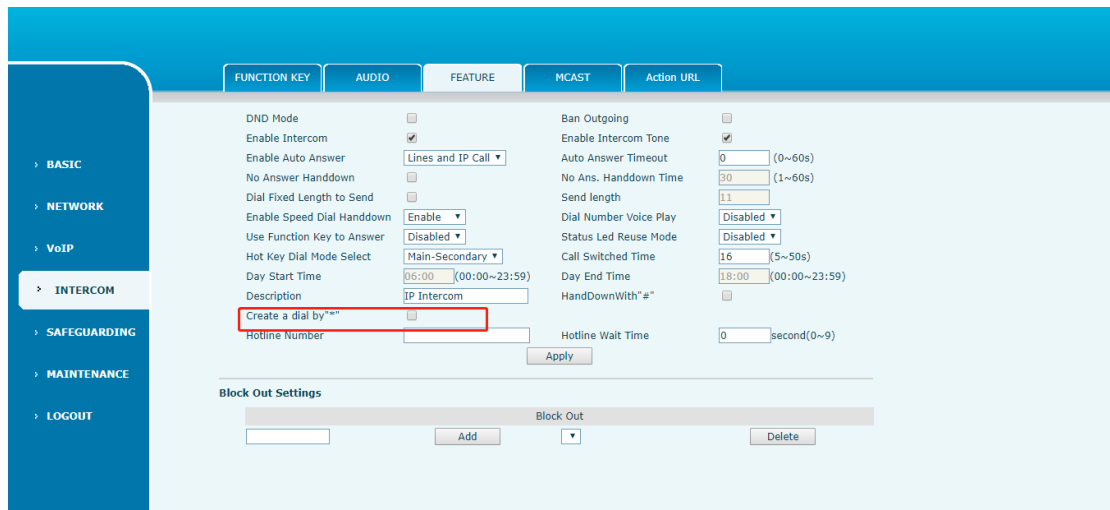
FUNCTION KEY AUDIO FEATURE MCAST Action URL

› BASIC
› NETWORK
› VoIP
› INTERCOM
› SAFEGUARDING
› MAINTENANCE
› LOGOUT

| | | | |
|---|---|---|---|
| DND Mode | ☐ | Ban Outgoing | ☐ |
| Enable Intercom | ☑ | Enable Intercom Tone | ☑ |
| Enable Auto Answer | Lines and IP Call ▾ | Auto Answer Timeout | 0 (0~60s) |
| No Answer Handdown | ☐ | No Ans. Handdown Time | 30 (1~60s) |
| Dial Fixed Length to Send | ☐ | Send length | 11 |
| Enable Speed Dial Handdown | Enable ▾ | Dial Number Voice Play | Disabled ▾ |
| Use Function Key to Answer | Disabled ▾ | Status Led Reuse Mode | Disabled ▾ |
| Hot Key Dial Mode Select | Main-Secondary ▾ | Call Switched Time | 16 (5~50s) |
| Day Start Time | 06:00 (00:00~23:59) | Day End Time | 18:00 (00:00~23:59) |
| Description | IP Intercom | HandDownWith"#" | ☐ |
| Create a dial by"*" | ☐ | | |
| Hotline Number | | Hotline Wait Time | 0 second(0~9) |

Apply

Block Out Settings

Block Out

Add ▾ Delete